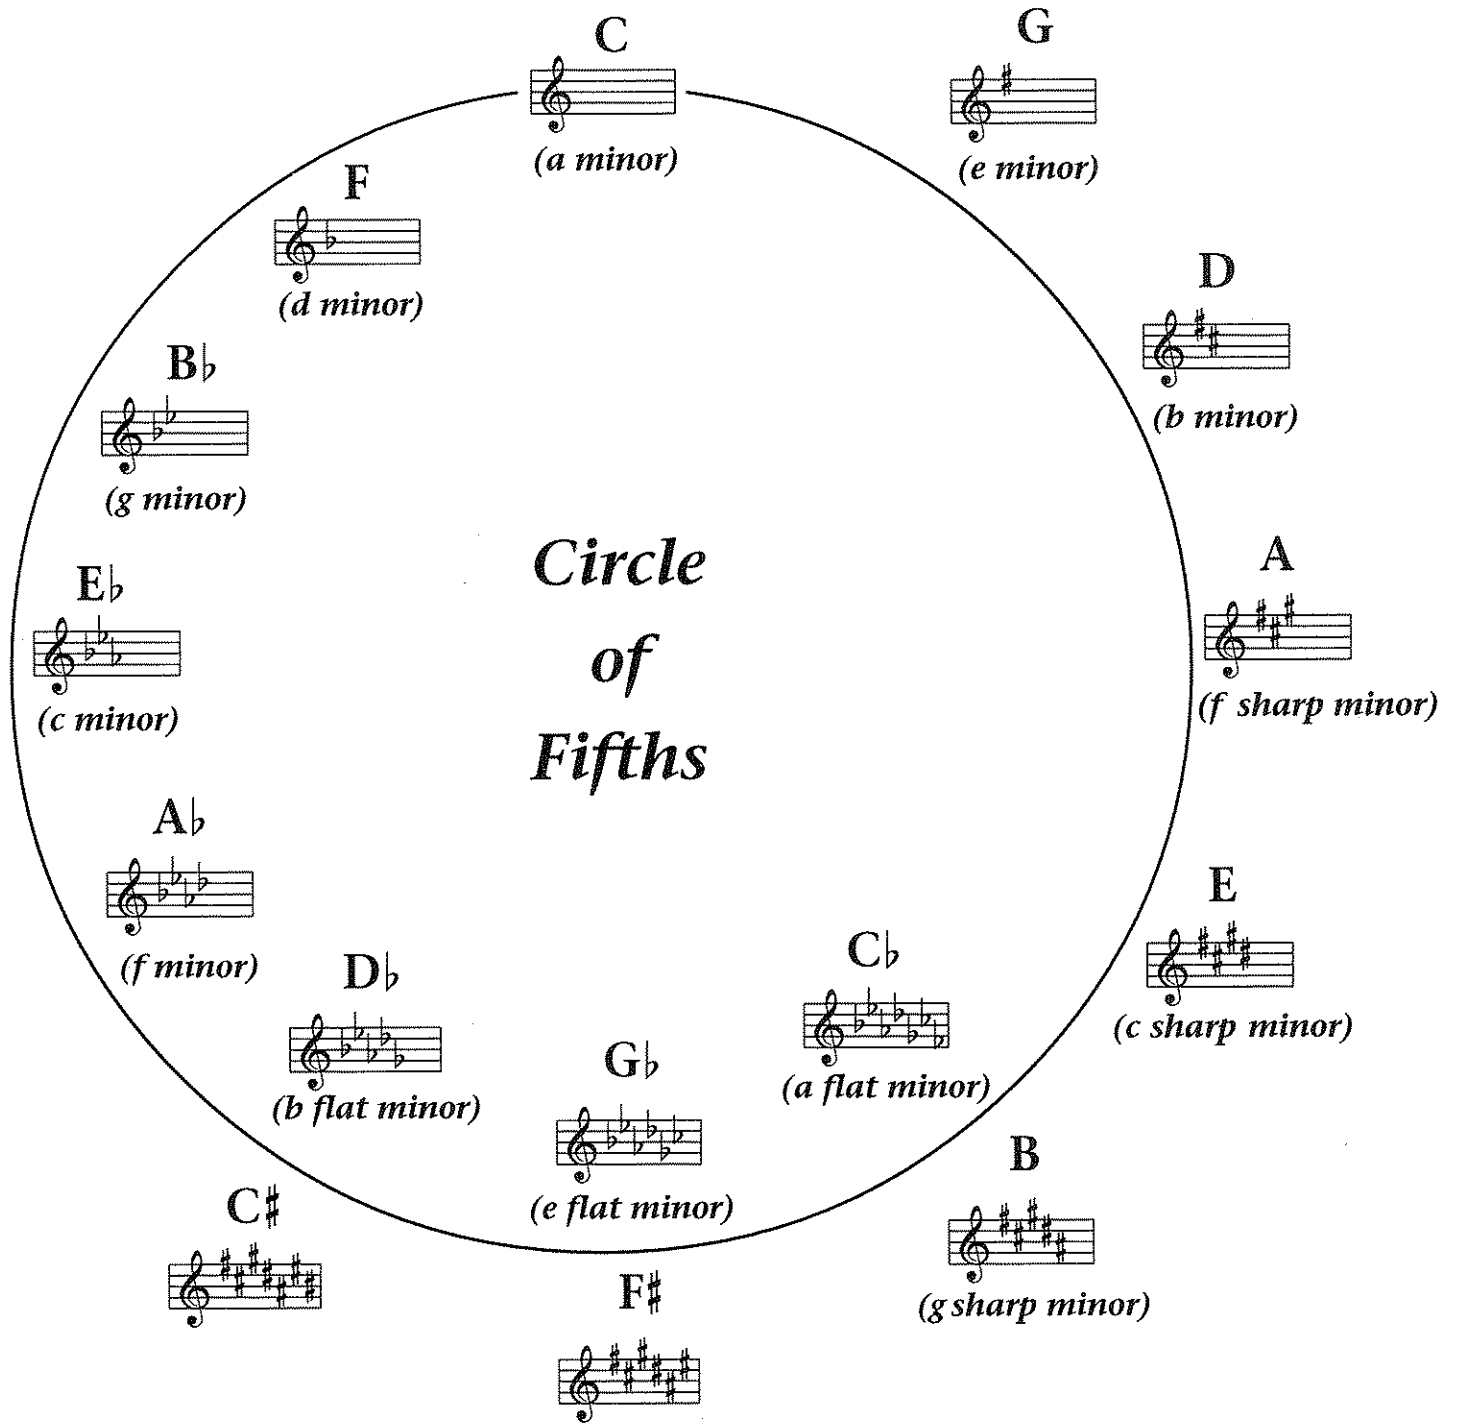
C
(a minor)

G
(e minor)

D
(b minor)

A
(f sharp minor)

E
(c sharp minor)

B
(g sharp minor)

F♯

C♭
(a flat minor)

G♭
(e flat minor)

C♯

D♭
(b flat minor)

A♭
(f minor)

E♭
(c minor)

B♭
(g minor)

F
(d minor)

Circle of Fifths